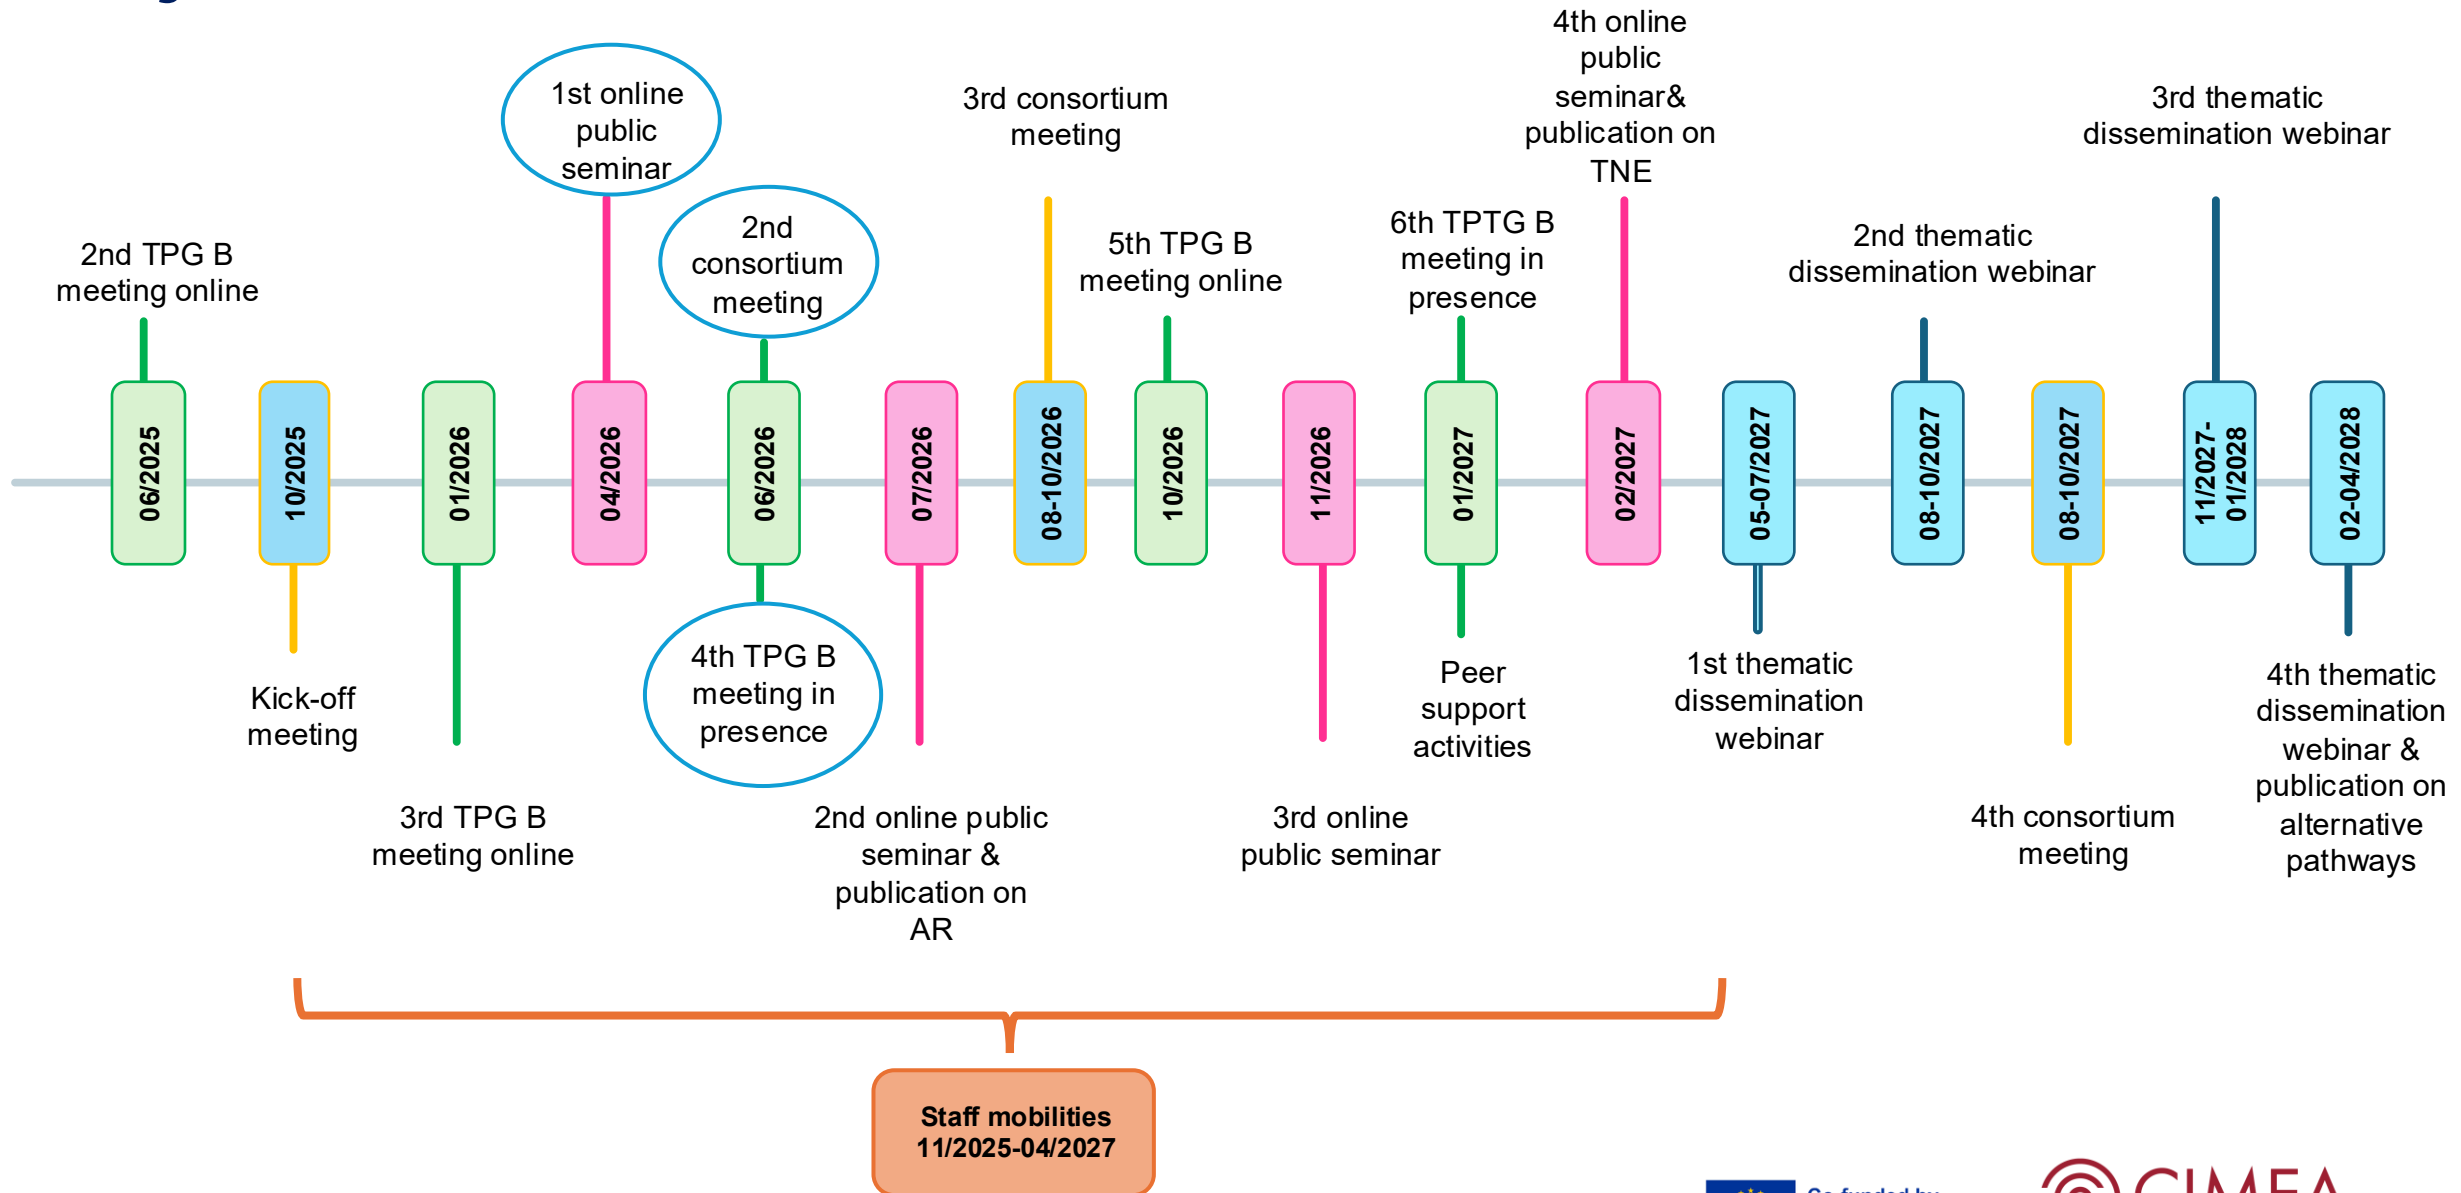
1st online public seminar

3rd consortium meeting

4th online public seminar& publication on TNE

3rd thematic dissemination webinar

2nd TPG B meeting online

2nd consortium meeting

5th TPG B meeting online

6th TPTG B meeting in presence

2nd thematic dissemination webinar

06/2025

10/2025

01/2026

04/2026

06/2026

07/2026

08-10/2026

10/2026

11/2026

01/2027

02/2027

05-07/2027

08-10/2027

08-10/2027

11/2027-01/2028

02-04/2028

Kick-off meeting

3rd TPG B meeting online

4th TPG B meeting in presence

2nd online public seminar & publication on AR

3rd online public seminar

Peer support activities

1st thematic dissemination webinar

4th consortium meeting

4th thematic dissemination webinar & publication on alternative pathways

Staff mobilities 11/2025-04/2027

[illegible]